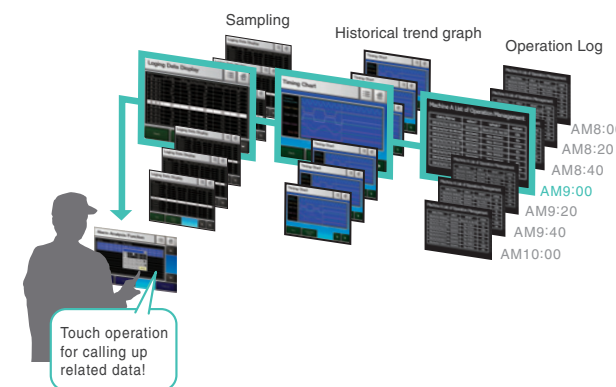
Sampling

Historical trend graph

Operation Log

Logging Data Display

Timing Chart

Machine A List of Operation Management

AM8:00
AM8:20
AM8:40
AM9:00
AM9:20
AM9:40
AM10:00

Touch operation for calling up related data!